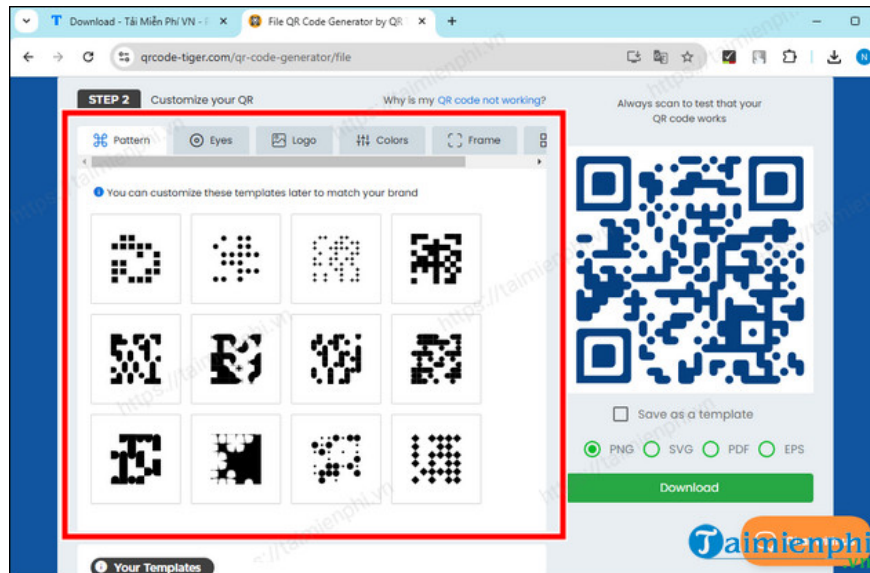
Download - Tải Miễn Phí VN - ×
File QR Code Generator by QR ×
+
qrcode-tiger.com/qr-code-generator/file

STEP 2 Customize your QR
Why is my QR code not working?

Pattern
Eyes
Logo
Colors
Frame

You can customize these templates later to match your brand

Always scan to test that your QR code works

Save as a template

PNG SVG PDF EPS

Download

Your Templates

Taimienphi